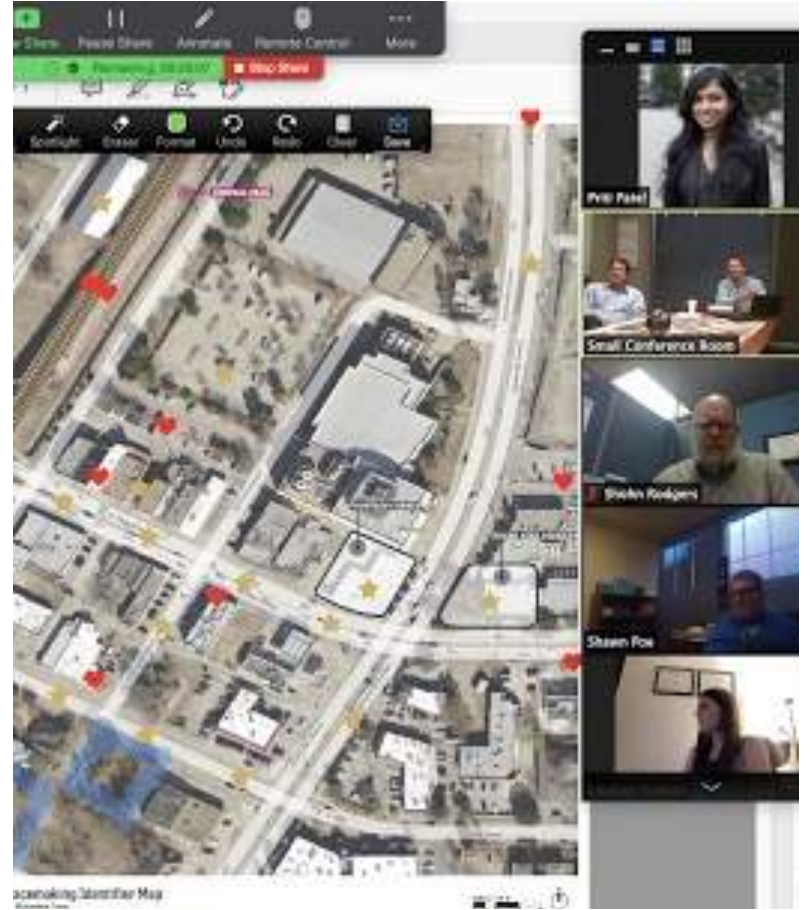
w Share Pause Share Annotate Remote Control More

Remaining: 00:28:07 Stop Share

Spotlight Eraser Format Undo Redo Clear Save

Priti Patel

Small Conference Room

Shawn Rodgers

Shawn Fox

acemaking Storyteller Map